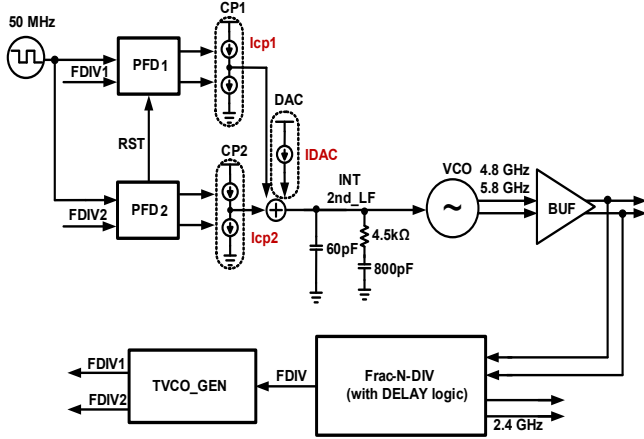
50 MHz

FDIV1

PFD1

CP1

Icp1

DAC

IDAC

RST

CP2

FDIV2

PFD2

Icp2

INT

2nd_LF

60pF

4.5kΩ

800pF

VCO

~

4.8 GHz

5.8 GHz

BUF

FDIV1

FDIV2

TVCO_GEN

FDIV

Frac-N-DIV
(with DELAY logic)

2.4 GHz